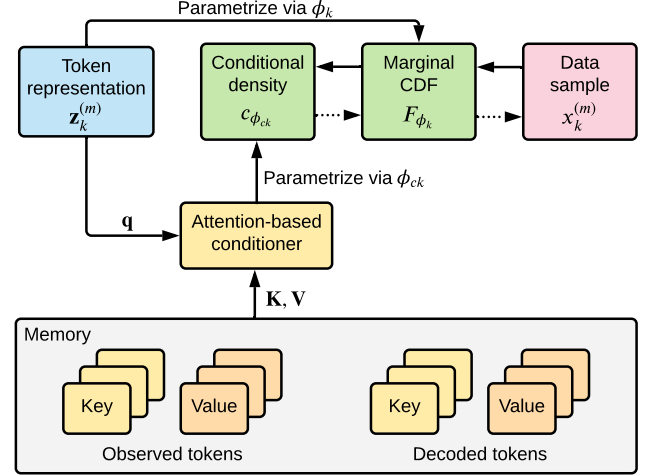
Parametrize via $\phi_k$

Token representation $\mathbf{z}_k^{(m)}$

Conditional density $c_{\phi_{ck}}$

Marginal CDF $F_{\phi_k}$

Data sample $x_k^{(m)}$

Parametrize via $\phi_{ck}$

$\mathbf{q}$

Attention-based conditioner

$\mathbf{K}, \mathbf{V}$

Memory

Key

Value

Key

Value

Observed tokens

Decoded tokens